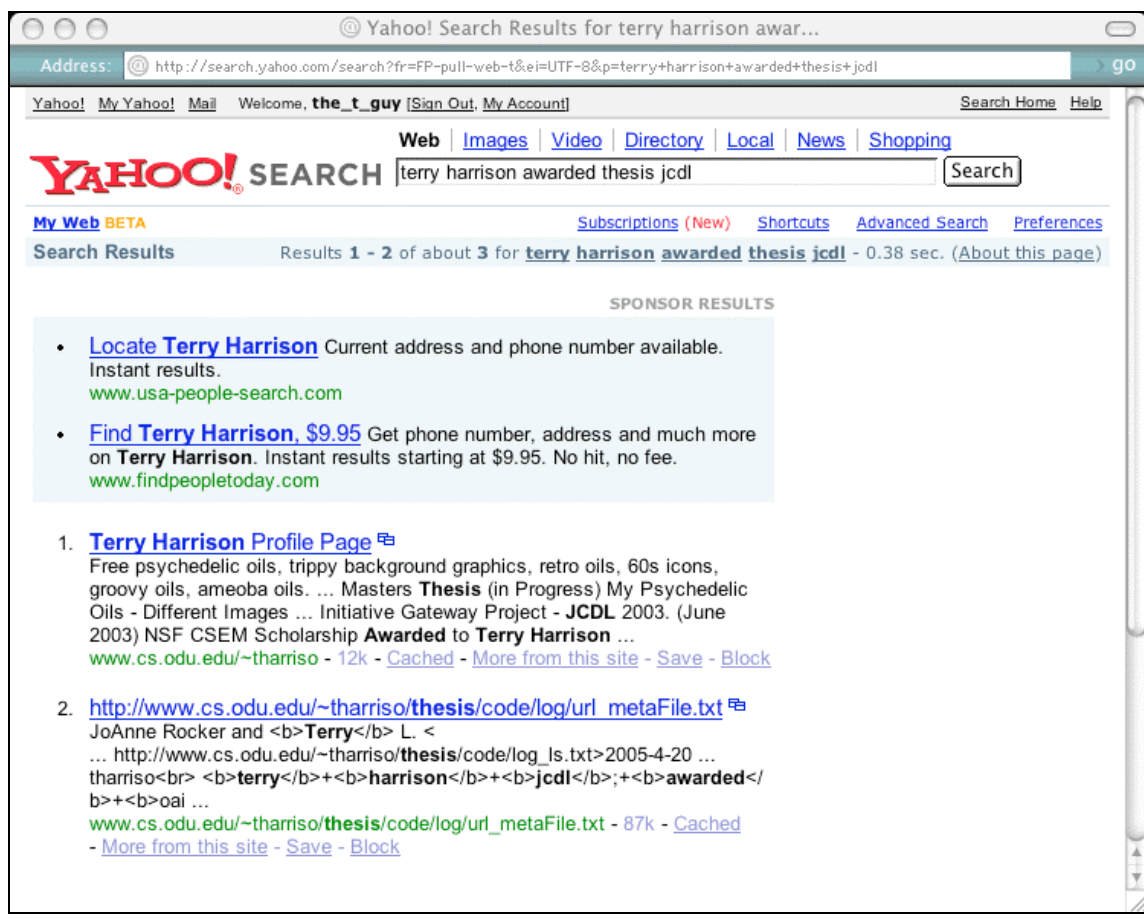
Yahoo! Search Results for terry harrison awar...

Address: http://search.yahoo.com/search?fr=FP-pull-web-t&ei=UTF-8&p=terry+harrison+awarded+thesis+jcdl go

Yahoo! My Yahoo! Mail Welcome, the_t_guy [Sign Out, My Account] Search Home Help

Web | Images | Video | Directory | Local | News | Shopping

YAHOO! SEARCH terry harrison awarded thesis jcdl Search

My Web BETA Subscriptions (New) Shortcuts Advanced Search Preferences

Search Results Results 1 - 2 of about 3 for terry harrison awarded thesis jcdl - 0.38 sec. (About this page)

SPONSOR RESULTS

• Locate Terry Harrison Current address and phone number available. Instant results.
www.usa-people-search.com

• Find Terry Harrison, $9.95 Get phone number, address and much more on Terry Harrison. Instant results starting at $9.95. No hit, no fee.
www.findpeopletoday.com

1. Terry Harrison Profile Page
Free psychedelic oils, trippy background graphics, retro oils, 60s icons, groovy oils, ameoba oils. ... Masters Thesis (in Progress) My Psychedelic Oils - Different Images ... Initiative Gateway Project - JCDL 2003. (June 2003) NSF CSEM Scholarship Awarded to Terry Harrison ...
www.cs.odu.edu/~tharriso - 12k - Cached - More from this site - Save - Block

2. http://www.cs.odu.edu/~tharriso/thesis/code/log/url_metaFile.txt
JoAnne Rocker and <b>Terry</b> L. <
... http://www.cs.odu.edu/~tharriso/thesis/code/log_ls.txt>2005-4-20 ... tharriso<br> <b>terry</b>+<b>harrison</b>+<b>jcdl</b>;+<b>awarded</</b>+<b>oai ...
www.cs.odu.edu/~tharriso/thesis/code/log/url_metaFile.txt - 87k - Cached - More from this site - Save - Block